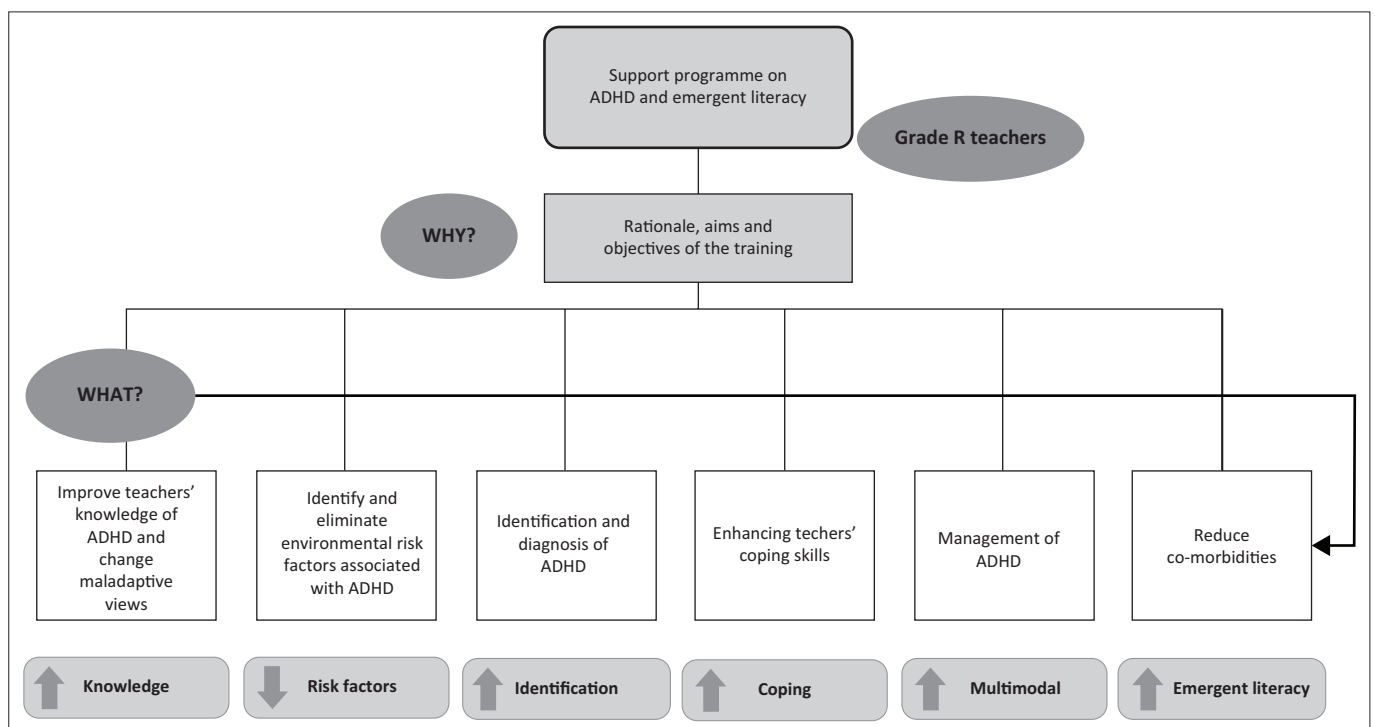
Support programme on ADHD and emergent literacy

Grade R teachers

WHY?

Rationale, aims and objectives of the training

WHAT?

Improve teachers' knowledge of ADHD and change maladaptive views

Identify and eliminate environmental risk factors associated with ADHD

Identification and diagnosis of ADHD

Enhancing techers' coping skills

Management of ADHD

Reduce co-morbidities

Knowledge

Risk factors

Identification

Coping

Multimodal

Emergent literacy